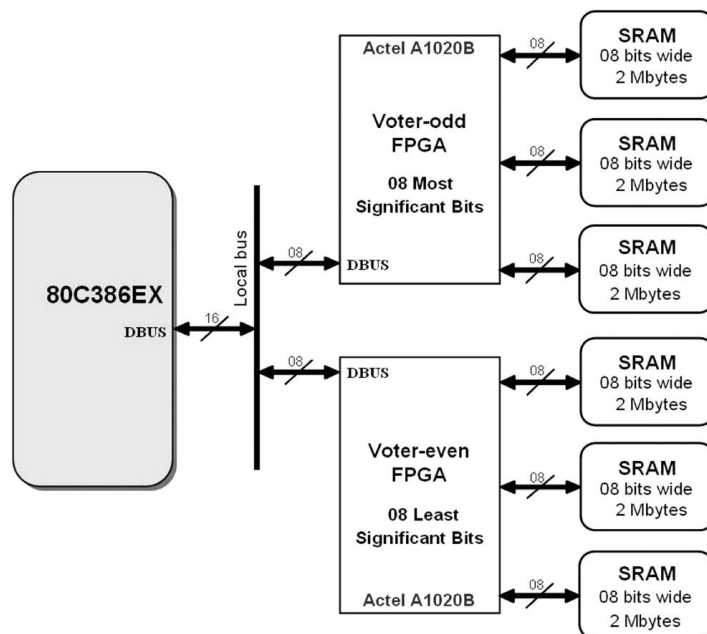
Actel A1020B

Voter-odd FPGA

08 Most Significant Bits

DBUS

08

08

08

SRAM
08 bits wide
2 Mbytes

SRAM
08 bits wide
2 Mbytes

SRAM
08 bits wide
2 Mbytes

80C386EX

DBUS

16

Local bus

08

08

DBUS

Voter-even FPGA

08 Least Significant Bits

Actel A1020B

08

08

08

SRAM
08 bits wide
2 Mbytes

SRAM
08 bits wide
2 Mbytes

SRAM
08 bits wide
2 Mbytes